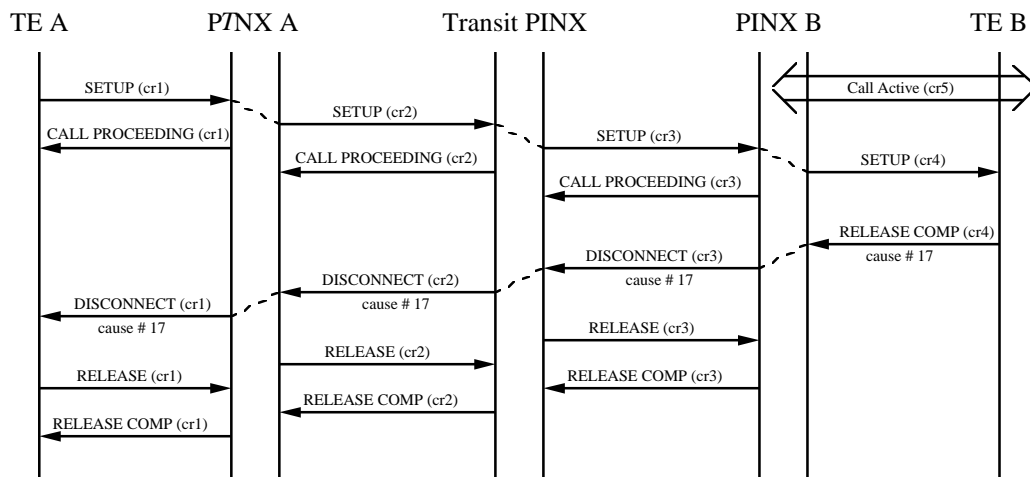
TE A
PINX A
Transit PINX
PINX B
TE B

Call Active (cr5)

SETUP (cr1)
SETUP (cr2)
CALL PROCEEDING (cr1)
SETUP (cr3)
CALL PROCEEDING (cr2)
SETUP (cr4)
CALL PROCEEDING (cr3)
RELEASE COMP (cr4)
cause # 17
DISCONNECT (cr3)
cause # 17
DISCONNECT (cr2)
cause # 17
DISCONNECT (cr1)
cause # 17
RELEASE (cr3)
RELEASE (cr2)
RELEASE (cr1)
RELEASE COMP (cr3)
RELEASE COMP (cr2)
RELEASE COMP (cr1)